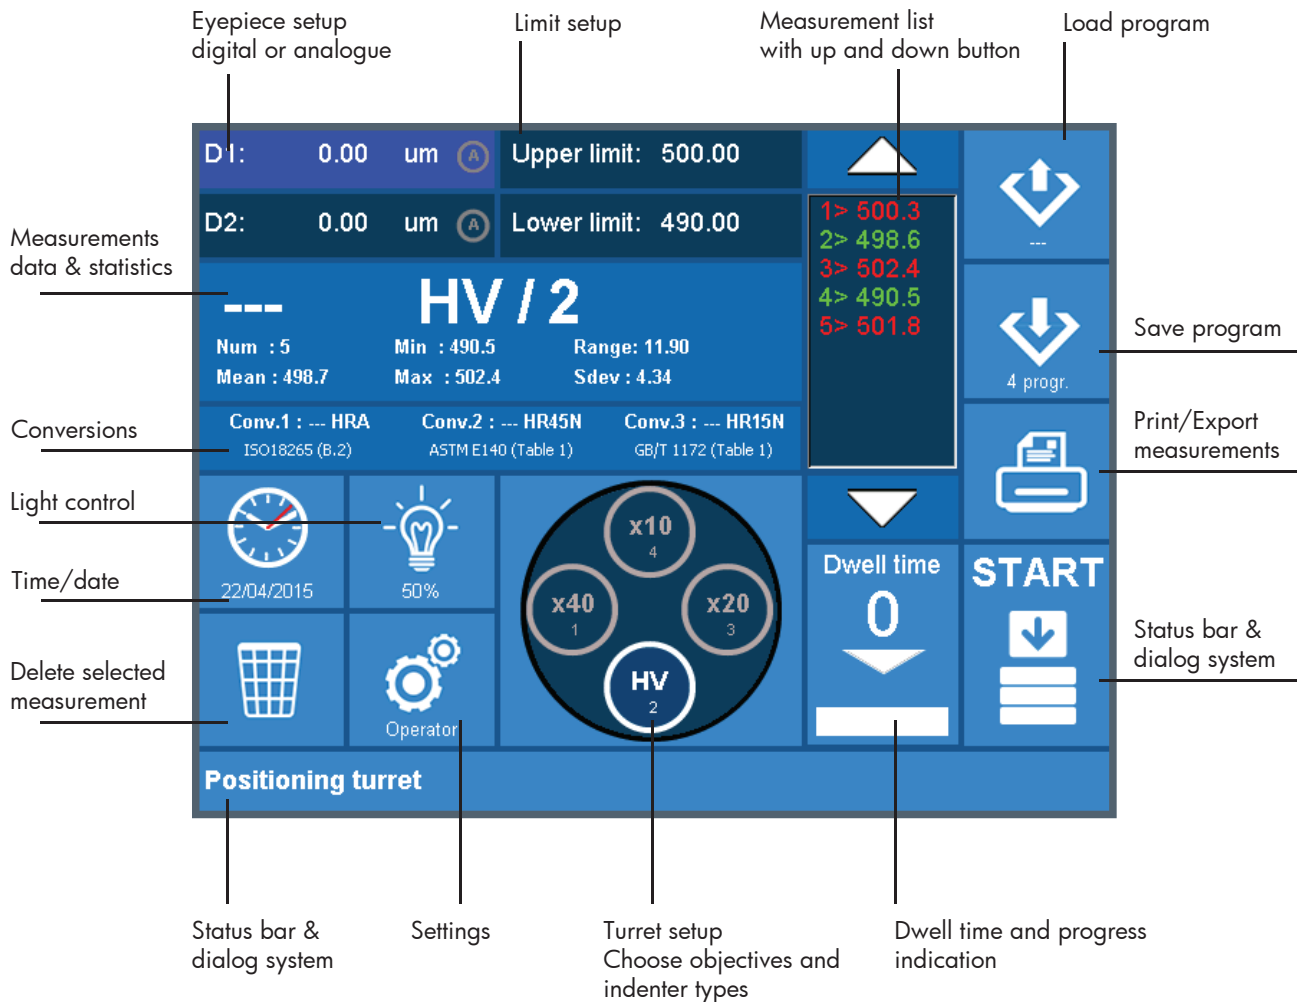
Eyepiece setup digital or analogue

Limit setup

Measurement list with up and down button

Load program

D1: 0.00 um A

Upper limit: 500.00

D2: 0.00 um A

Lower limit: 490.00

1> 500.3
2> 498.6
3> 502.4
4> 490.5
5> 501.8

---

Measurements data & statistics

--- HV / 2

Num : 5 Min : 490.5 Range: 11.90

Mean : 498.7 Max : 502.4 Sdev : 4.34

Save program

4 progr.

Conversions

Conv.1 : --- HRA ISO18265 (B.2)

Conv.2 : --- HR45N ASTM E140 (Table 1)

Conv.3 : --- HR15N GB/T 1172 (Table 1)

Print/Export measurements

Light control

Time/date

22/04/2015

50%

x10 4

x40 1

x20 3

HV 2

Dwell time 0

START

Status bar & dialog system

Delete selected measurement

Operator

Positioning turret

Status bar & dialog system

Settings

Turret setup Choose objectives and indenter types

Dwell time and progress indication